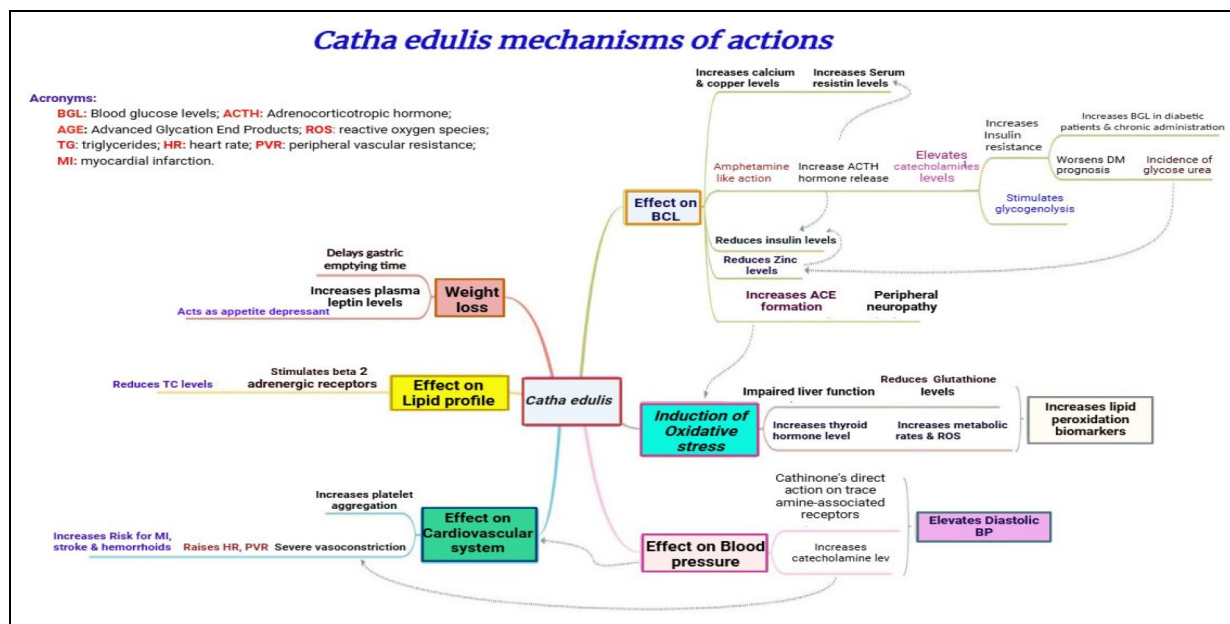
Catha edulis mechanisms of actions

Acronyms:
BGL: Blood glucose levels; ACTH: Adrenocorticotropic hormone;
AGE: Advanced Glycation End Products; ROS: reactive oxygen species;
TG: triglycerides; HR: heart rate; PVR: peripheral vascular resistance;
MI: myocardial infarction.

Catha edulis

Effect on BCL

Increases calcium & copper levels

Increases Serum resistin levels

Amphetamine like action

Increase ACTH hormone release

Elevates catecholamines levels

Increases Insulin resistance

Increases BGL in diabetic patients & chronic administration

Worsens DM prognosis

Incidence of glycose urea

Stimulates glycogenolysis

Reduces insulin levels

Reduces Zinc levels

Increases ACE formation

Peripheral neuropathy

Weight loss

Delays gastric emptying time

Increases plasma leptin levels

Acts as appetite depressant

Effect on Lipid profile

Stimulates beta 2 adrenergic receptors

Reduces TC levels

Induction of Oxidative stress

Impaired liver function

Reduces Glutathione levels

Increases thyroid hormone level

Increases metabolic rates & ROS

Increases lipid peroxidation biomarkers

Effect on Cardiovascular system

Increases platelet aggregation

Increases Risk for MI, stroke & hemorrhoids

Raises HR, PVR

Severe vasoconstriction

Effect on Blood pressure

Cathinone's direct action on trace amine-associated receptors

Increases catecholamine lev

Elevates Diastolic BP